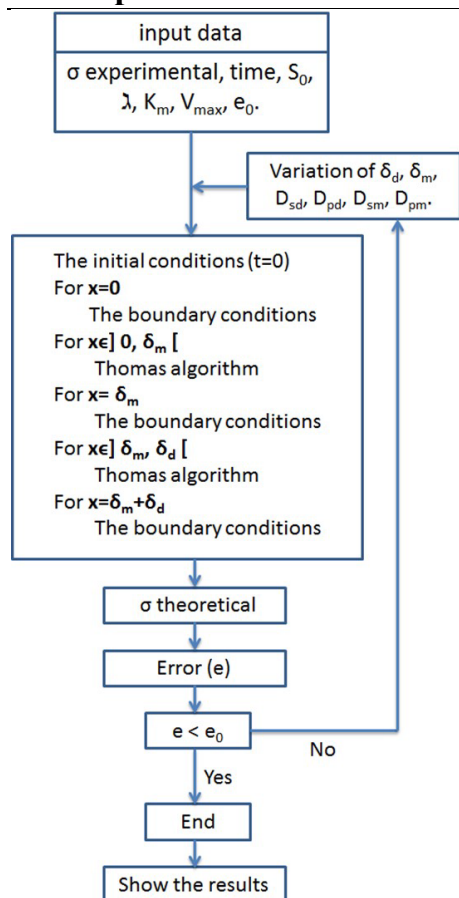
input data

σ experimental, time, $S_0$, ⅄, $K_m$, $V_{max}$, $e_0$.

Variation of $\delta_d$, $\delta_m$, $D_{sd}$, $D_{pd}$, $D_{sm}$, $D_{pm}$.

The initial conditions (t=0)
For **x=0**
The boundary conditions
For **x∊] 0, $\delta_m$ [**
Thomas algorithm
For **x= $\delta_m$**
The boundary conditions
For **x∊] $\delta_m$, $\delta_d$ [**
Thomas algorithm
For **x=$\delta_m$+$\delta_d$**
The boundary conditions

σ theoretical

Error (e)

e < $e_0$

No

Yes

End

Show the results